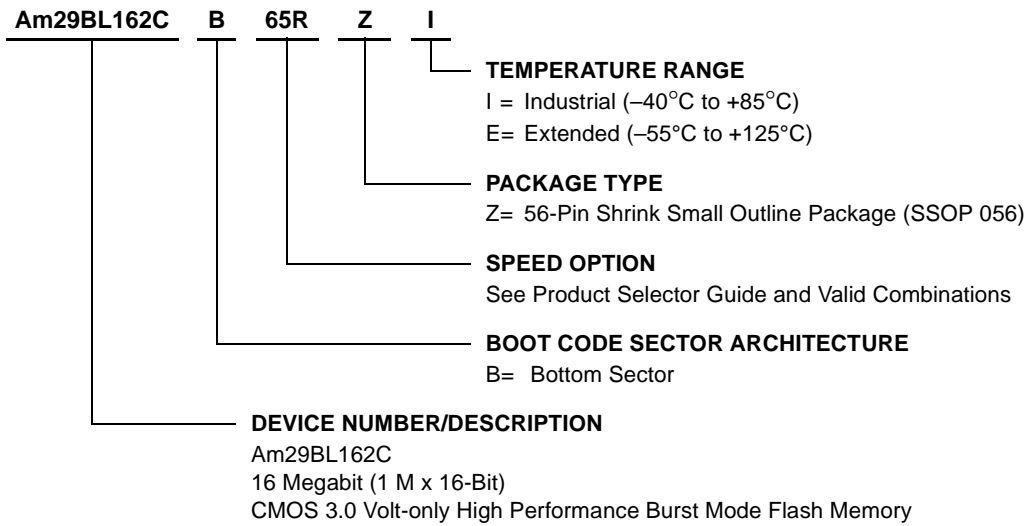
Am29BL162C B 65R Z I

TEMPERATURE RANGE
I = Industrial (–40°C to +85°C)
E= Extended (–55°C to +125°C)

PACKAGE TYPE
Z= 56-Pin Shrink Small Outline Package (SSOP 056)

SPEED OPTION
See Product Selector Guide and Valid Combinations

BOOT CODE SECTOR ARCHITECTURE
B= Bottom Sector

DEVICE NUMBER/DESCRIPTION
Am29BL162C
16 Megabit (1 M x 16-Bit)
CMOS 3.0 Volt-only High Performance Burst Mode Flash Memory